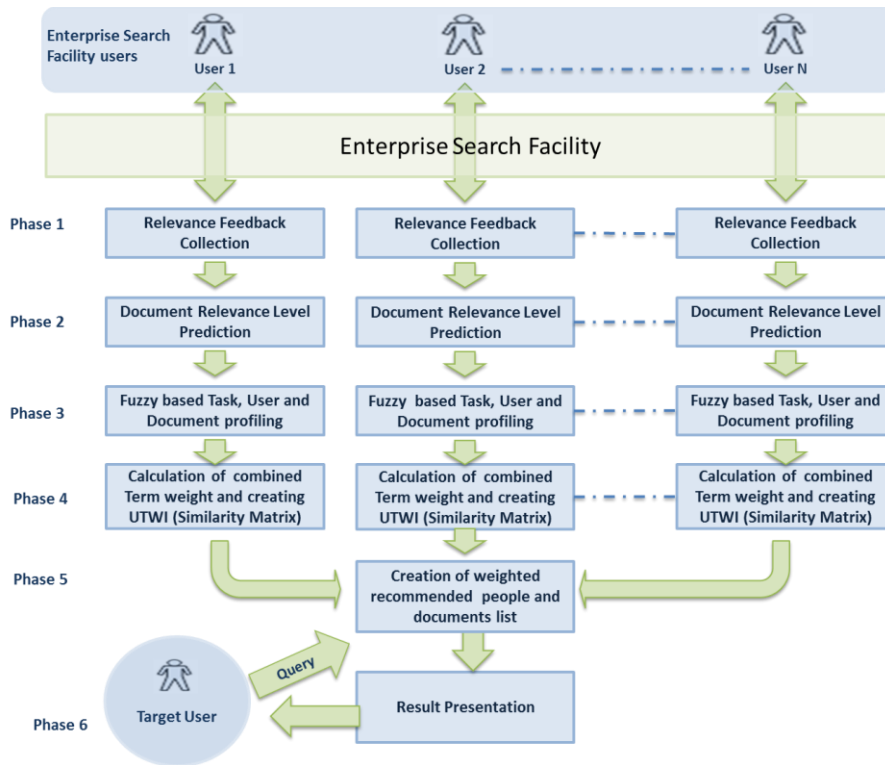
Enterprise Search Facility users

User 1

User 2

User N

Enterprise Search Facility

Phase 1

Relevance Feedback Collection

Relevance Feedback Collection

Relevance Feedback Collection

Phase 2

Document Relevance Level Prediction

Document Relevance Level Prediction

Document Relevance Level Prediction

Phase 3

Fuzzy based Task, User and Document profiling

Fuzzy based Task, User and Document profiling

Fuzzy based Task, User and Document profiling

Phase 4

Calculation of combined Term weight and creating UTWI (Similarity Matrix)

Calculation of combined Term weight and creating UTWI (Similarity Matrix)

Calculation of combined Term weight and creating UTWI (Similarity Matrix)

Phase 5

Creation of weighted recommended people and documents list

Query

Target User

Result Presentation

Phase 6